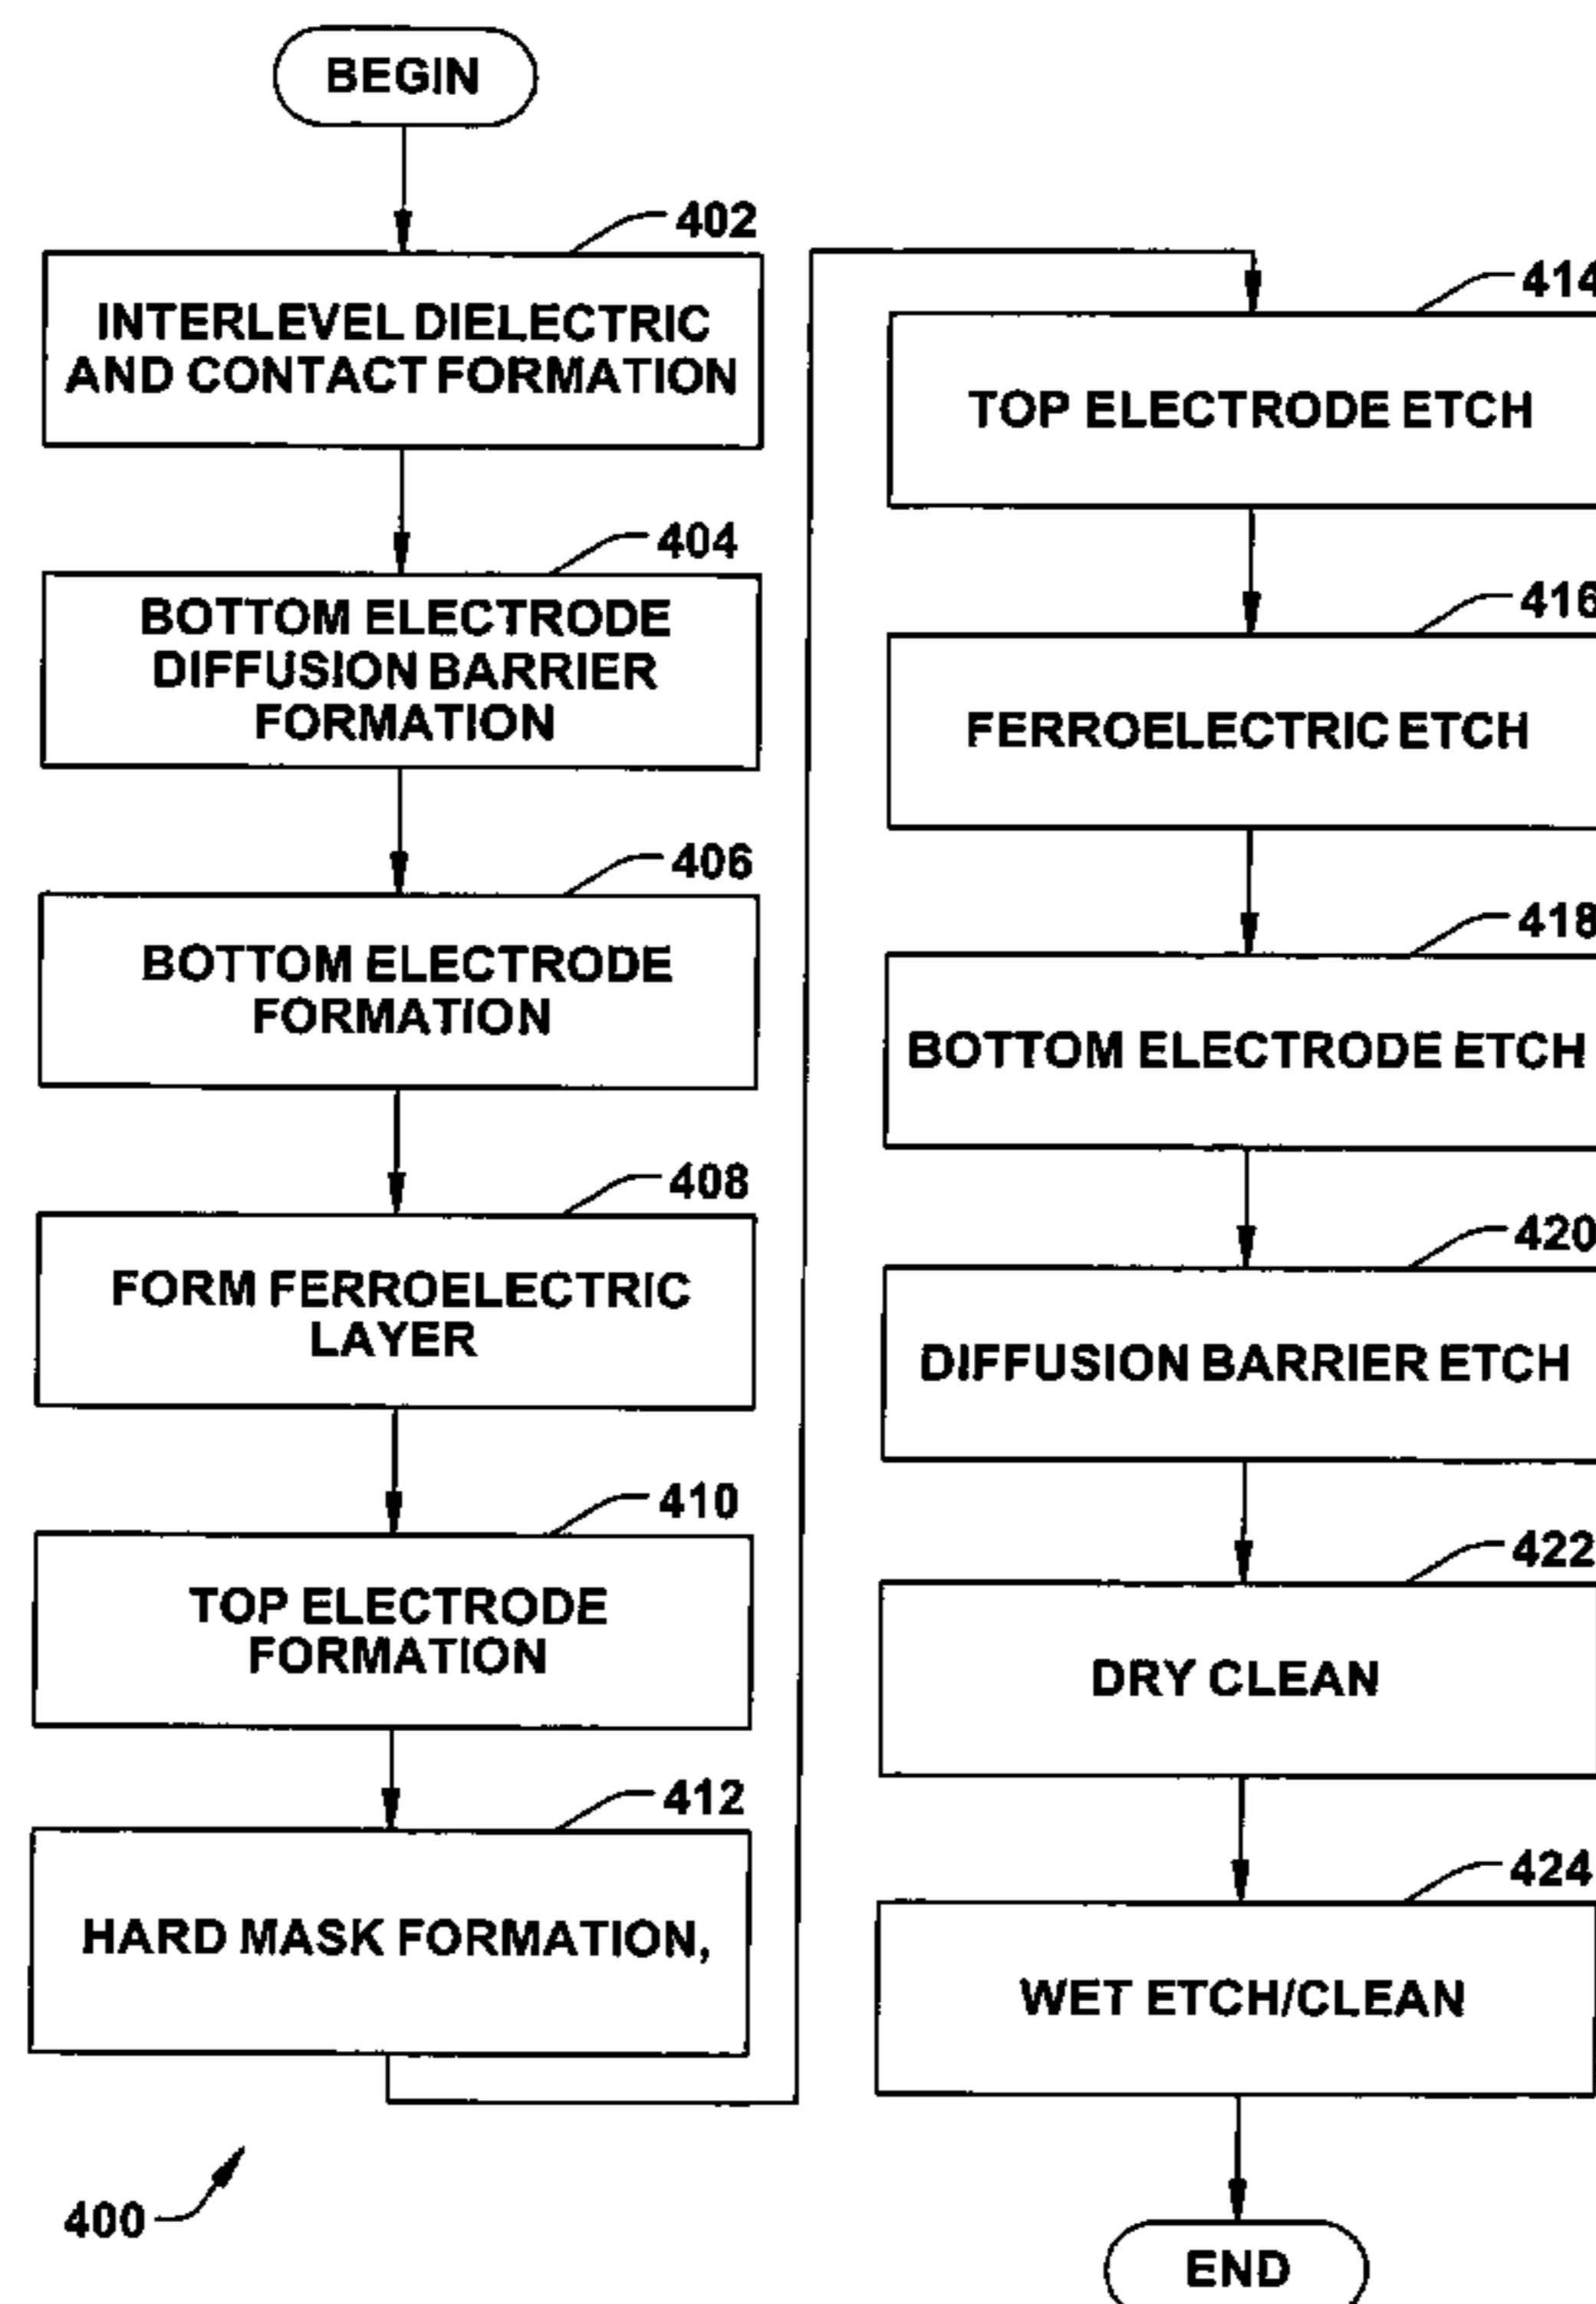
BEGIN

402
INTERLEVEL DIELECTRIC AND CONTACT FORMATION

404
BOTTOM ELECTRODE DIFFUSION BARRIER FORMATION

406
BOTTOM ELECTRODE FORMATION

408
FORM FERROELECTRIC LAYER

410
TOP ELECTRODE FORMATION

412
HARD MASK FORMATION,

400

414
TOP ELECTRODE ETCH

416
FERROELECTRIC ETCH

418
BOTTOM ELECTRODE ETCH

420
DIFFUSION BARRIER ETCH

422
DRY CLEAN

424
WET ETCH/CLEAN

END